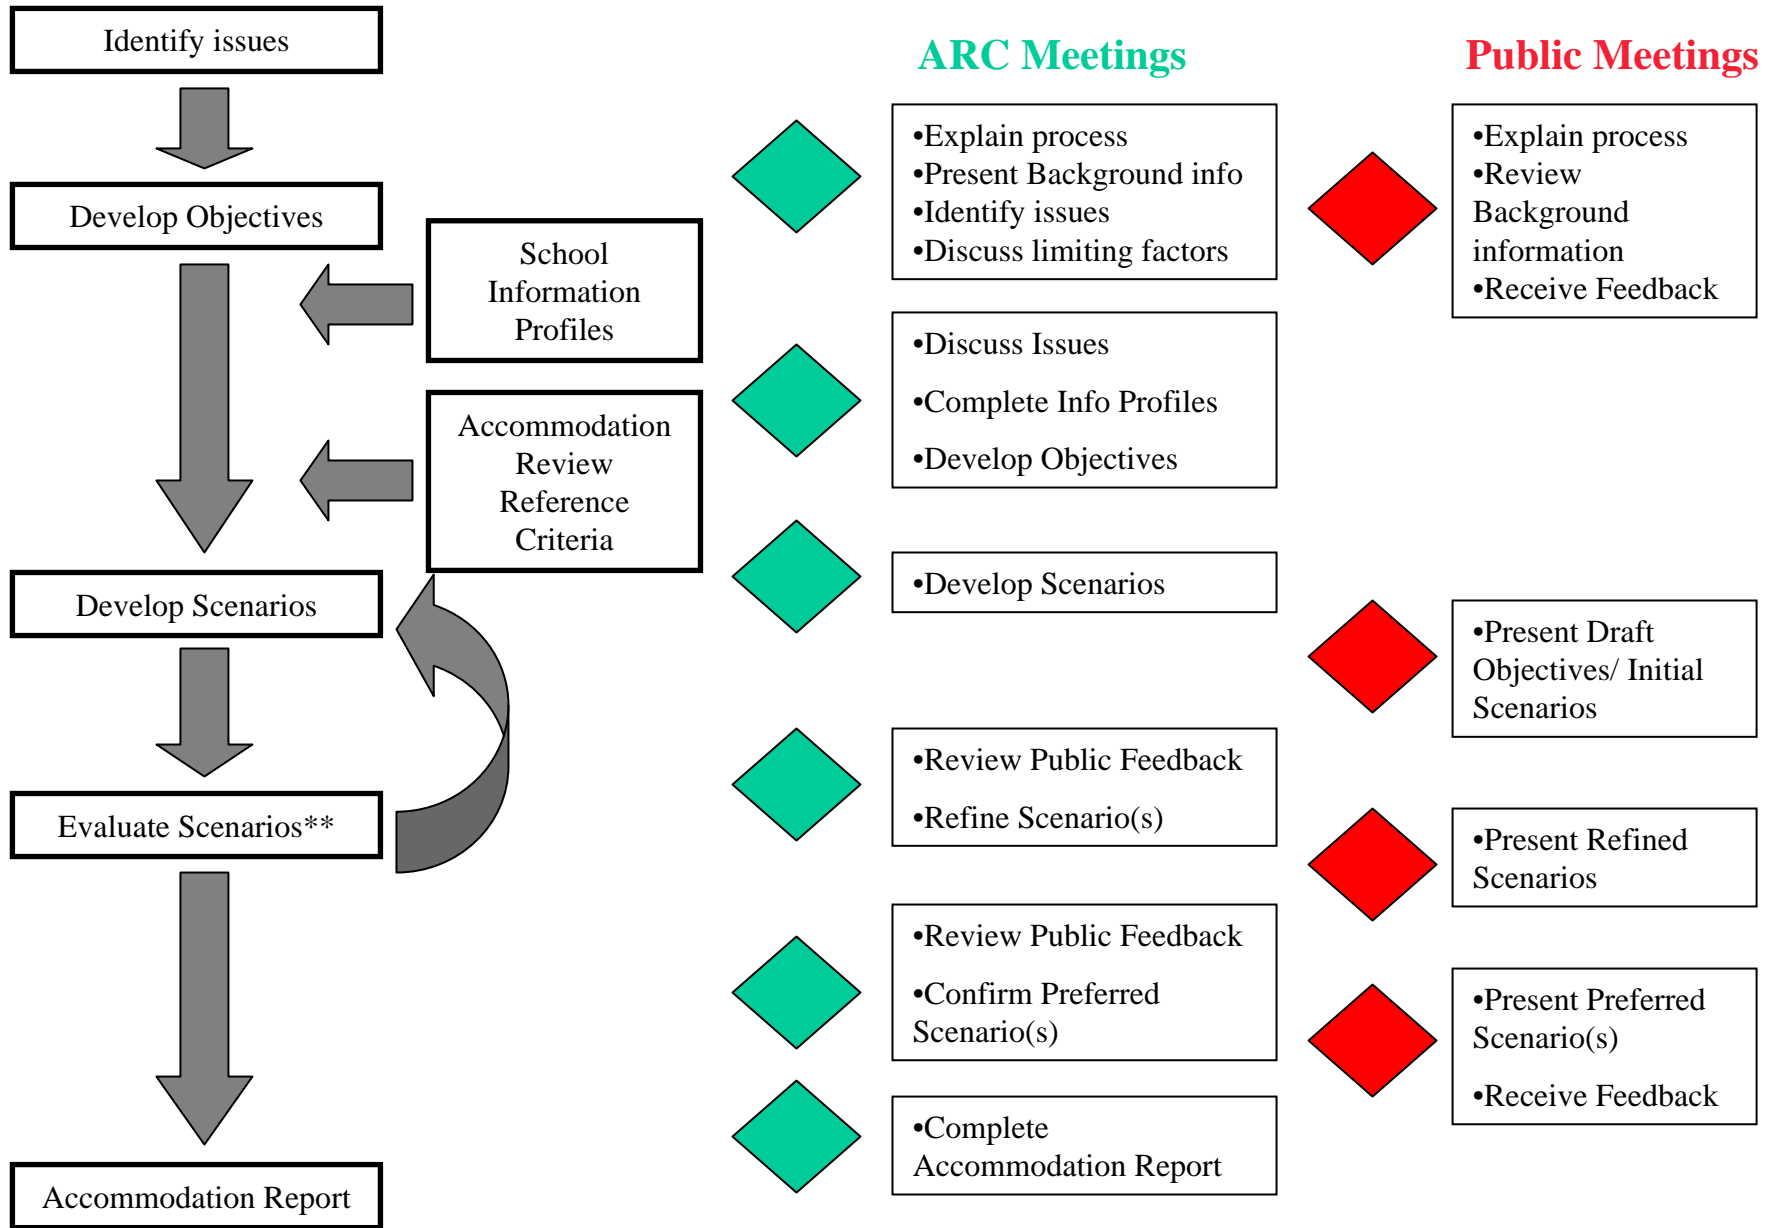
Identify issues

Develop Objectives

School Information Profiles

Accommodation Review Reference Criteria

Develop Scenarios

Evaluate Scenarios**

Accommodation Report

ARC Meetings

•Explain process
•Present Background info
•Identify issues
•Discuss limiting factors

•Discuss Issues
•Complete Info Profiles
•Develop Objectives

•Develop Scenarios

•Review Public Feedback
•Refine Scenario(s)

•Review Public Feedback
•Confirm Preferred Scenario(s)

•Complete Accommodation Report

Public Meetings

•Explain process
•Review Background information
•Receive Feedback

•Present Draft Objectives/ Initial Scenarios

•Present Refined Scenarios

•Present Preferred Scenario(s)
•Receive Feedback